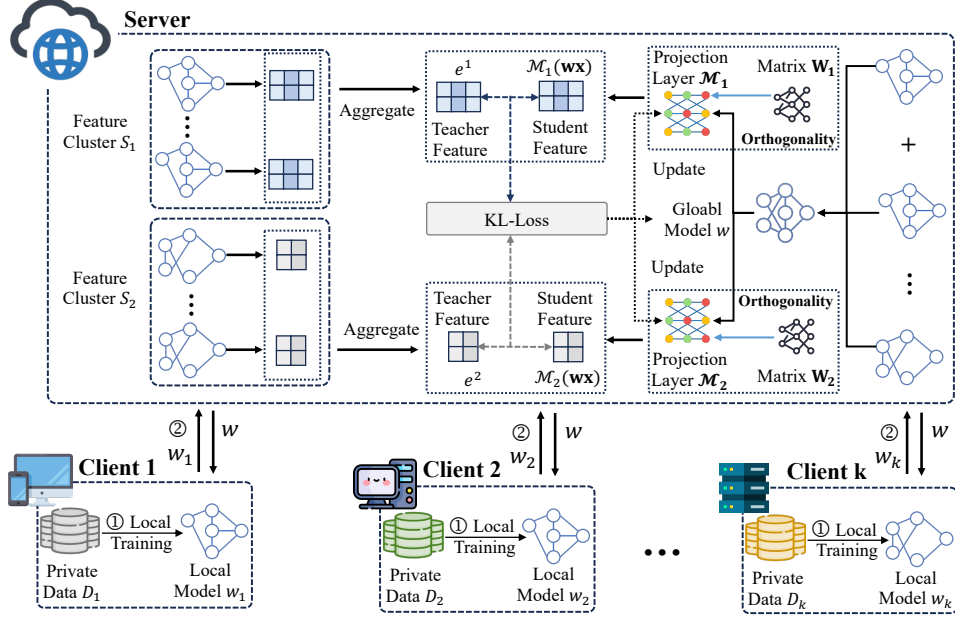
Server

Feature Cluster $S_1$

Aggregate

$e^1$

$\mathcal{M}_1(\mathbf{wx})$

Teacher Feature

Student Feature

Projection Layer $\boldsymbol{\mathcal{M}_1}$

Matrix $\mathbf{W_1}$

Orthogonality

+

Update

KL-Loss

Gloabl Model $w$

Update

Feature Cluster $S_2$

Aggregate

Teacher Feature

Student Feature

$e^2$

$\mathcal{M}_2(\mathbf{wx})$

Orthogonality

Projection Layer $\boldsymbol{\mathcal{M}_2}$

Matrix $\mathbf{W_2}$

② $w_1$ $w$

Client 1

① Local Training

Private Data $D_1$

Local Model $w_1$

② $w_2$ $w$

Client 2

① Local Training

Private Data $D_2$

Local Model $w_2$

② $w_k$ $w$

Client k

① Local Training

Private Data $D_k$

Local Model $w_k$